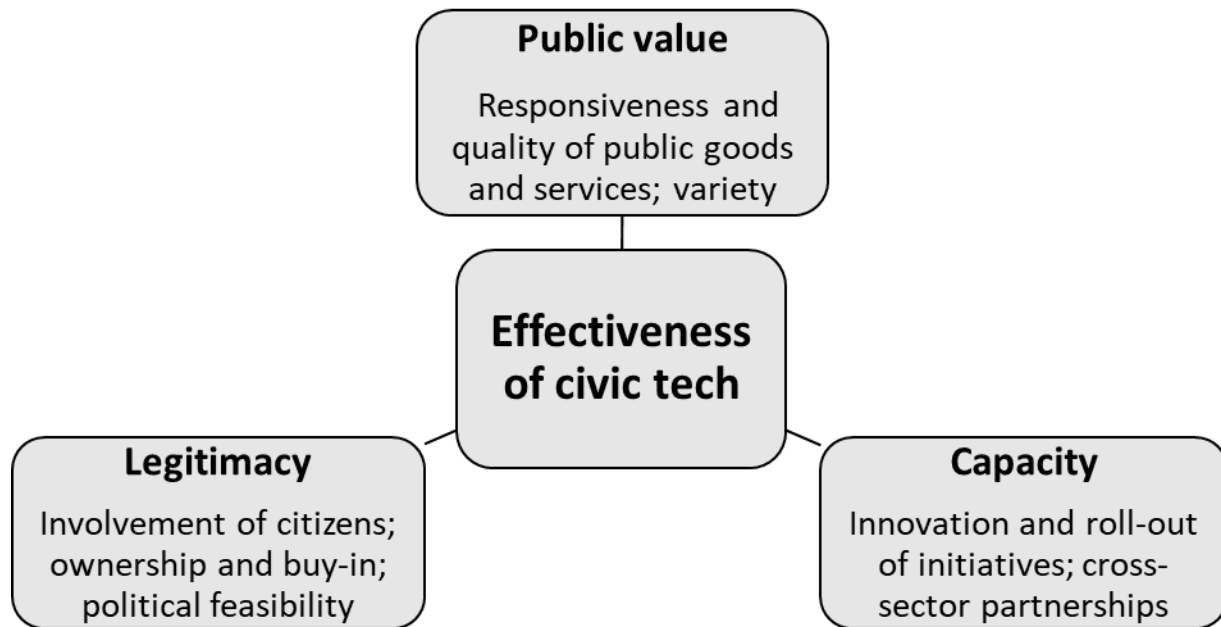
Public value

Responsiveness and quality of public goods and services; variety

Effectiveness of civic tech

Legitimacy

Involvement of citizens; ownership and buy-in; political feasibility

Capacity

Innovation and roll-out of initiatives; cross-sector partnerships